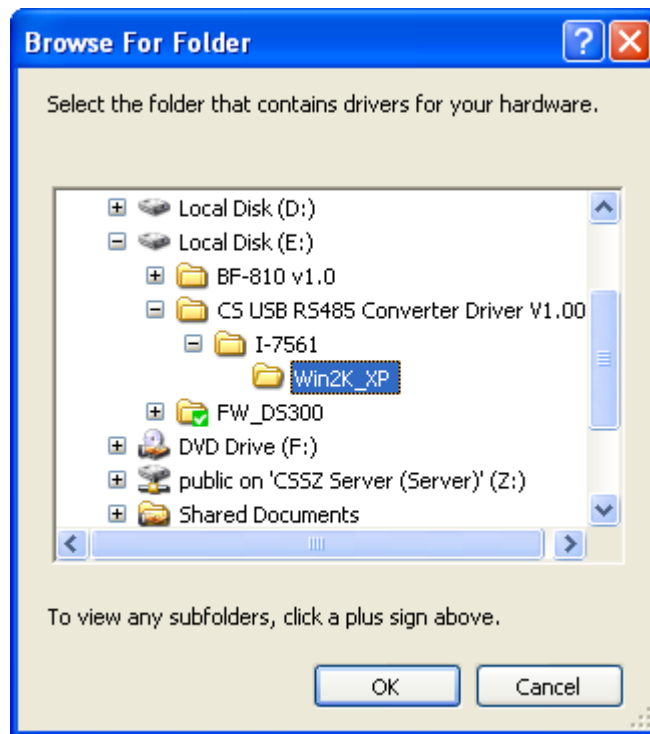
Browse For Folder

?

Select the folder that contains drivers for your hardware.

Local Disk (D:)
Local Disk (E:)
BF-810 v1.0
CS USB RS485 Converter Driver V1.00
I-7561
Win2K_XP
FW_DS300
DVD Drive (F:)
public on 'CSSZ Server (Server)' (Z:)
Shared Documents

To view any subfolders, click a plus sign above.

OK

Cancel